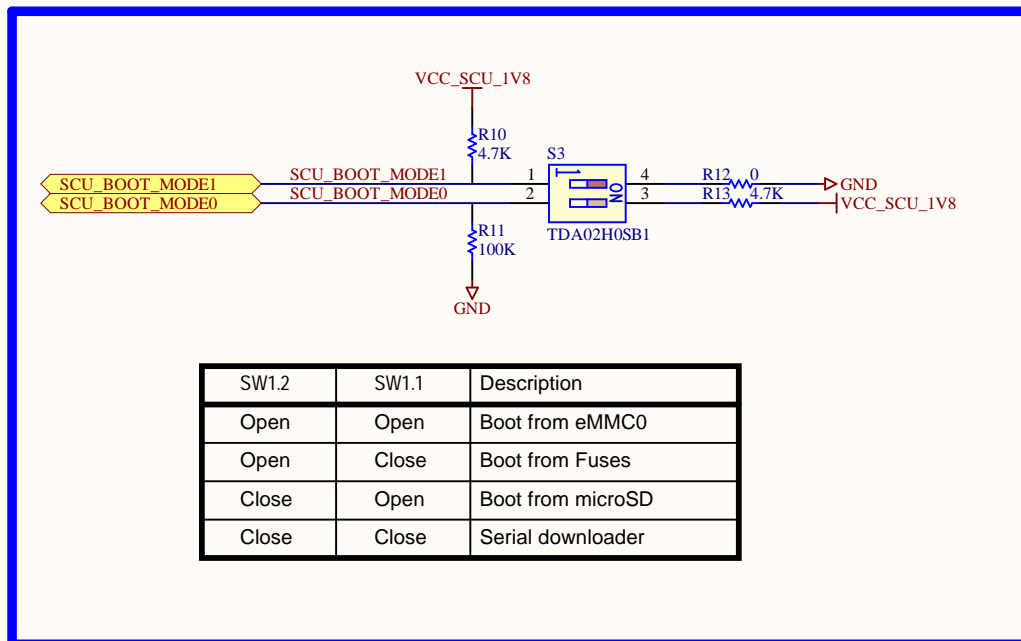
VCC_SCU_1V8

R10
4.7K

S3

SCU_BOOT_MODE1
SCU_BOOT_MODE0

SCU_BOOT_MODE1
SCU_BOOT_MODE0

1
2

ON

4
3

R12 0
R13 4.7K

GND
VCC_SCU_1V8

TDA02H0SB1

R11
100K

GND

| SW1.2 | SW1.1 | Description |
|---|---|---|
| Open | Open | Boot from eMMC0 |
| Open | Close | Boot from Fuses |
| Close | Open | Boot from microSD |
| Close | Close | Serial downloader |